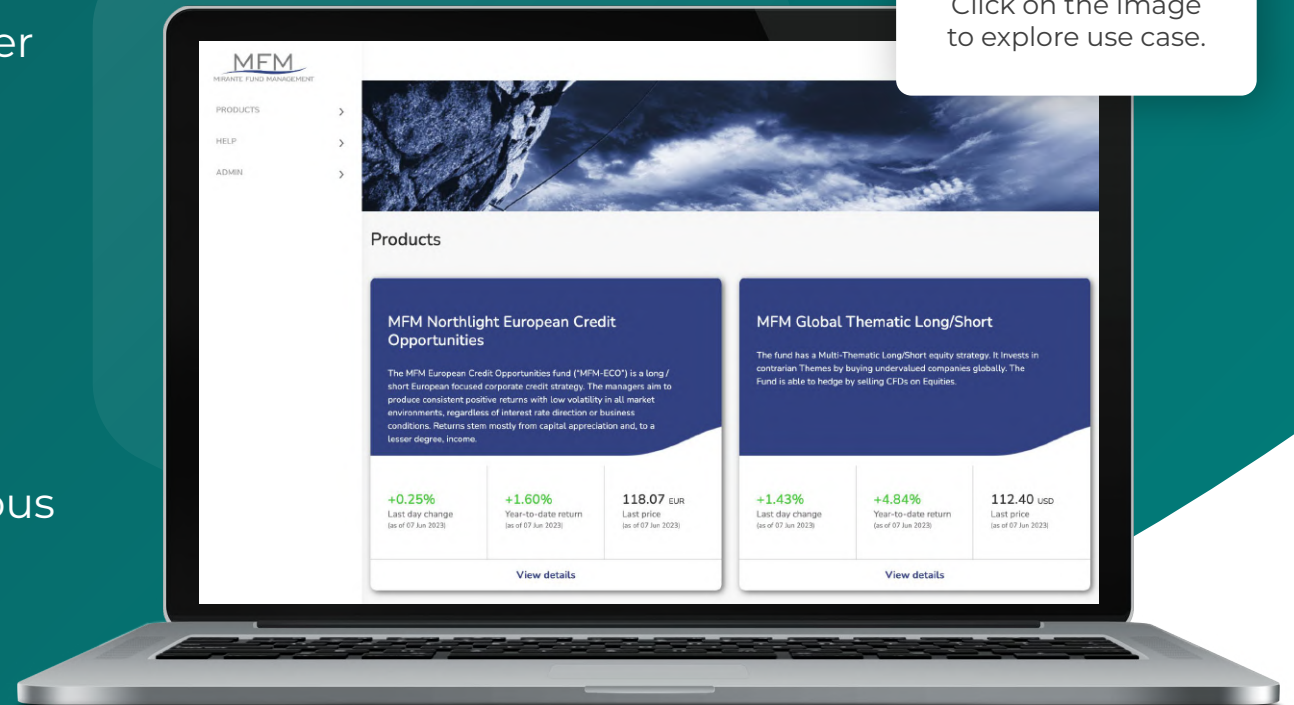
er

ous

Click on the image to explore use case.

MFM
MIRANTE FUND MANAGEMENT

PRODUCTS
HELP
ADMIN

Products

MFM Northlight European Credit Opportunities

The MFM European Credit Opportunities fund ("MFM-ECO") is a long / short European focused corporate credit strategy. The managers aim to produce consistent positive returns with low volatility in all market environments, regardless of interest rate direction or business conditions. Returns stem mostly from capital appreciation and, to a lesser degree, income.

+0.25%
Last day change
(as of 07 Jun 2023)

+1.60%
Year-to-date return
(as of 07 Jun 2023)

118.07 EUR
Last price
(as of 07 Jun 2023)

View details

MFM Global Thematic Long/Short

The fund has a Multi-Thematic Long/Short equity strategy. It Invests in contrarian Themes by buying undervalued companies globally. The Fund is able to hedge by selling CFDs on Equities.

+1.43%
Last day change
(as of 07 Jun 2023)

+4.84%
Year-to-date return
(as of 07 Jun 2023)

112.40 USD
Last price
(as of 07 Jun 2023)

View details